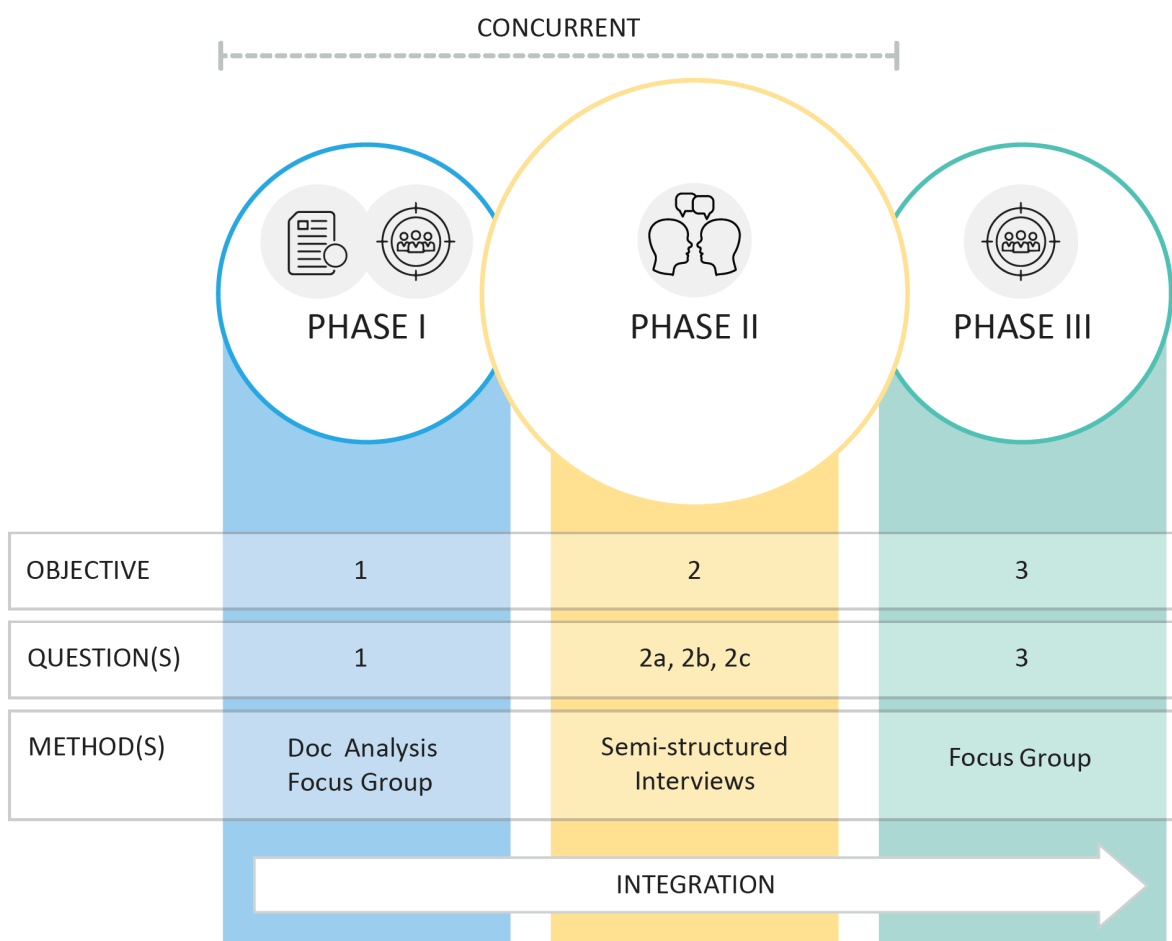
CONCURRENT

PHASE I

PHASE II

PHASE III

| | | | |
|---|---|---|---|
| OBJECTIVE | 1 | 2 | 3 |
| QUESTION(S) | 1 | 2a, 2b, 2c | 3 |
| METHOD(S) | Doc Analysis Focus Group | Semi-structured Interviews | Focus Group |

INTEGRATION